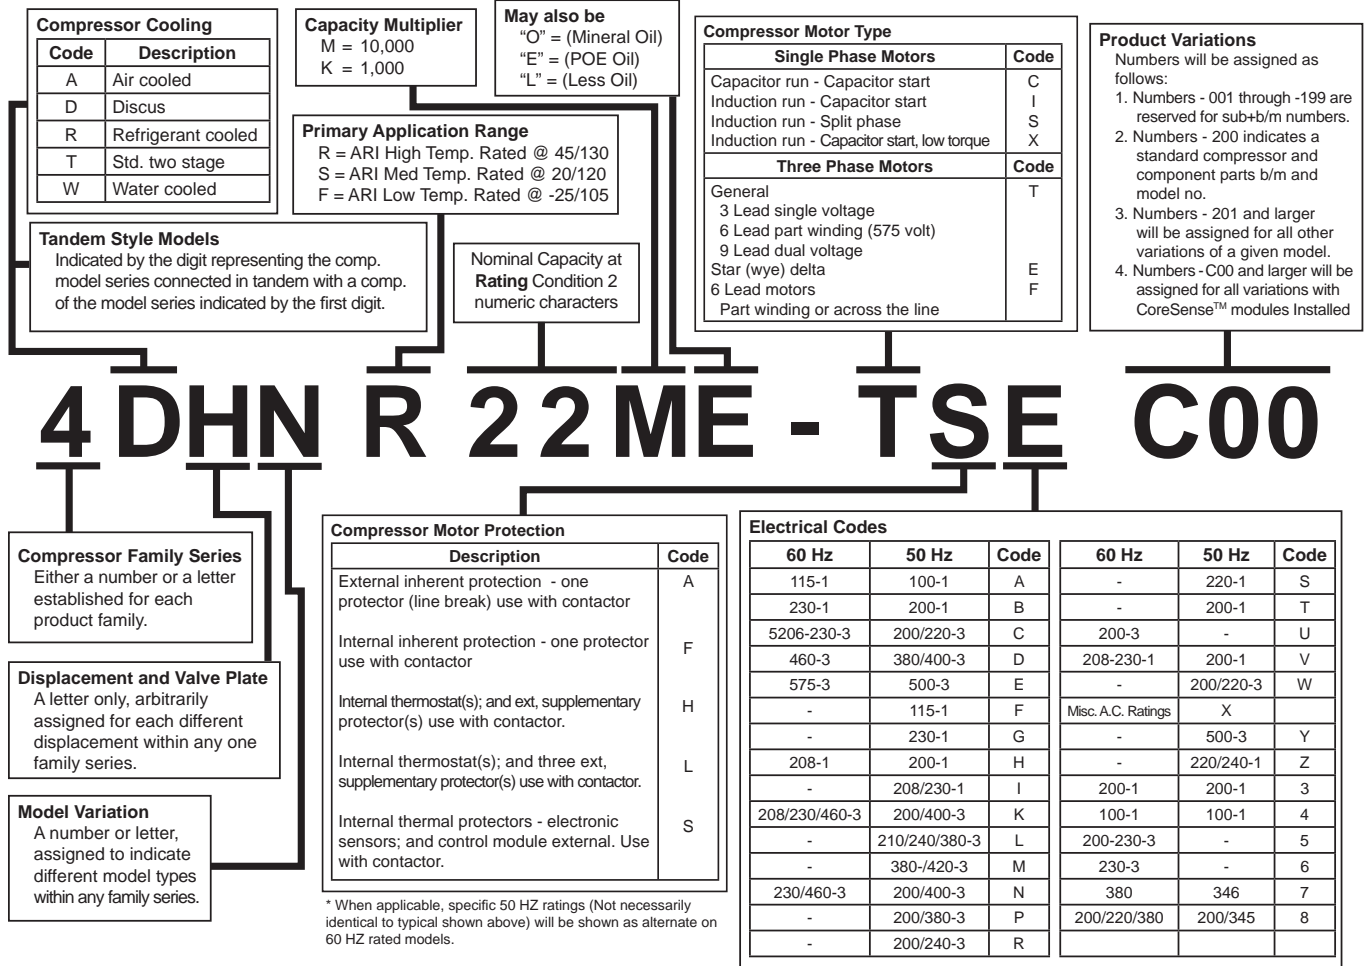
Compressor Cooling

| Code | Description |
|---|---|
| A | Air cooled |
| D | Discus |
| R | Refrigerant cooled |
| T | Std. two stage |
| W | Water cooled |

Capacity Multiplier
M = 10,000
K = 1,000

May also be
"O" = (Mineral Oil)
"E" = (POE Oil)
"L" = (Less Oil)

Compressor Motor Type

| Single Phase Motors | Code |
|---|---|
| Capacitor run - Capacitor start | C |
| Induction run - Capacitor start | I |
| Induction run - Split phase | S |
| Induction run - Capacitor start, low torque | X |
| **Three Phase Motors** | **Code** |
| General | T |
| 3 Lead single voltage | |
| 6 Lead part winding (575 volt) | |
| 9 Lead dual voltage | |
| Star (wye) delta | E |
| 6 Lead motors | F |
| Part winding or across the line | |

Product Variations
Numbers will be assigned as follows:
1. Numbers - 001 through -199 are reserved for sub+b/m numbers.
2. Numbers - 200 indicates a standard compressor and component parts b/m and model no.
3. Numbers - 201 and larger will be assigned for all other variations of a given model.
4. Numbers - C00 and larger will be assigned for all variations with CoreSense$^{TM}$ modules Installed

Primary Application Range
R = ARI High Temp. Rated @ 45/130
S = ARI Med Temp. Rated @ 20/120
F = ARI Low Temp. Rated @ -25/105

Tandem Style Models
Indicated by the digit representing the comp. model series connected in tandem with a comp. of the model series indicated by the first digit.

Nominal Capacity at Rating Condition 2 numeric characters

4 D H N R 2 2 M E - T S E C00

Compressor Family Series
Either a number or a letter established for each product family.

Displacement and Valve Plate
A letter only, arbitrarily assigned for each different displacement within any one family series.

Model Variation
A number or letter, assigned to indicate different model types within any family series.

Compressor Motor Protection

| Description | Code |
|---|---|
| External inherent protection - one protector (line break) use with contactor | A |
| Internal inherent protection - one protector use with contactor | F |
| Internal thermostat(s); and ext, supplementary protector(s) use with contactor. | H |
| Internal thermostat(s); and three ext, supplementary protector(s) use with contactor. | L |
| Internal thermal protectors - electronic sensors; and control module external. Use with contactor. | S |

* When applicable, specific 50 HZ ratings (Not necessarily identical to typical shown above) will be shown as alternate on 60 HZ rated models.

Electrical Codes

| 60 Hz | 50 Hz | Code | 60 Hz | 50 Hz | Code |
|---|---|---|---|---|---|
| 115-1 | 100-1 | A | - | 220-1 | S |
| 230-1 | 200-1 | B | - | 200-1 | T |
| 5206-230-3 | 200/220-3 | C | 200-3 | - | U |
| 460-3 | 380/400-3 | D | 208-230-1 | 200-1 | V |
| 575-3 | 500-3 | E | - | 200/220-3 | W |
| - | 115-1 | F | Misc. A.C. Ratings | X | |
| - | 230-1 | G | - | 500-3 | Y |
| 208-1 | 200-1 | H | - | 220/240-1 | Z |
| - | 208/230-1 | I | 200-1 | 200-1 | 3 |
| 208/230/460-3 | 200/400-3 | K | 100-1 | 100-1 | 4 |
| - | 210/240/380-3 | L | 200-230-3 | - | 5 |
| - | 380-/420-3 | M | 230-3 | - | 6 |
| 230/460-3 | 200/400-3 | N | 380 | 346 | 7 |
| - | 200/380-3 | P | 200/220/380 | 200/345 | 8 |
| - | 200/240-3 | R | | | |